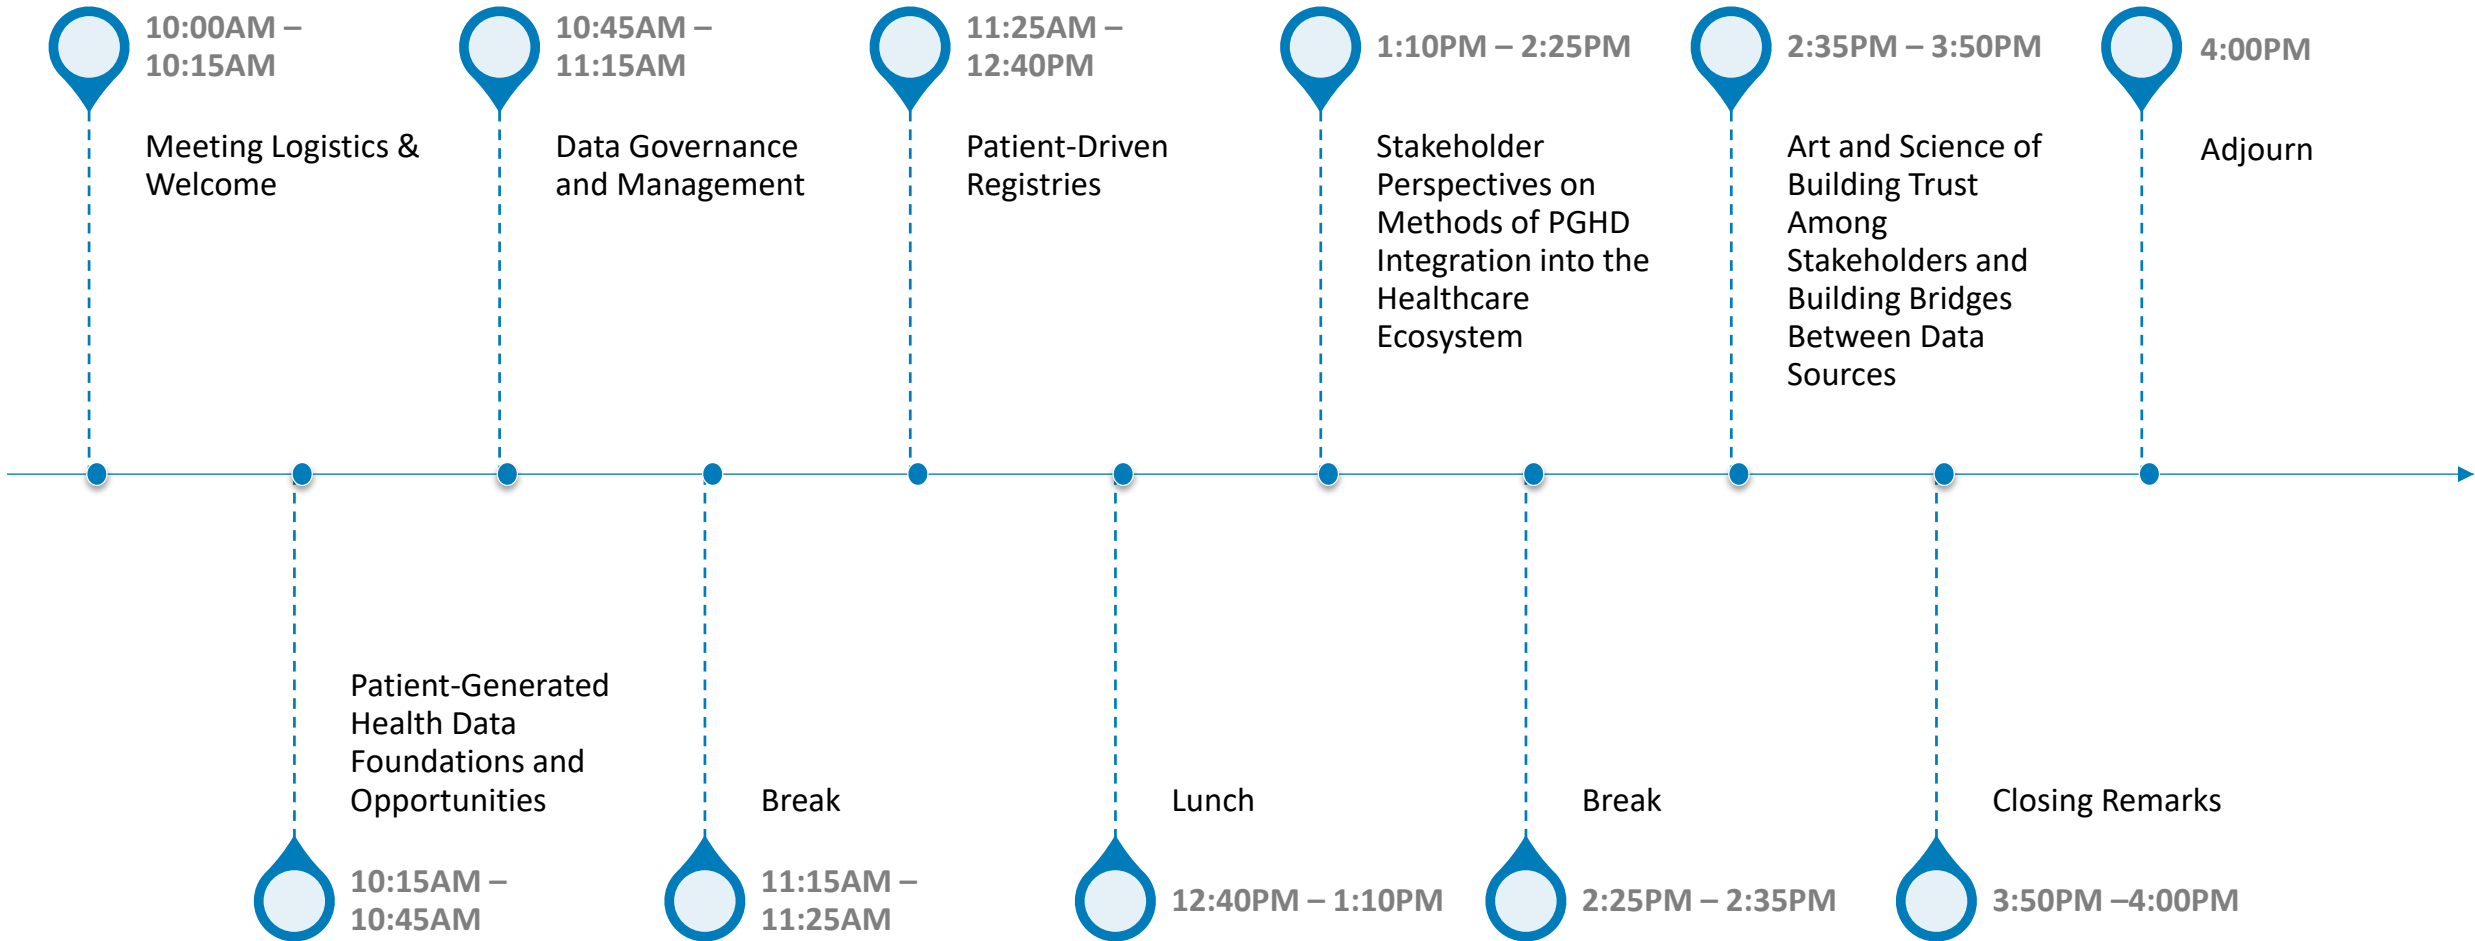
10:00AM – 10:15AM

Meeting Logistics & Welcome

10:15AM – 10:45AM

Patient-Generated Health Data Foundations and Opportunities

10:45AM – 11:15AM

Data Governance and Management

11:15AM – 11:25AM

Break

11:25AM – 12:40PM

Patient-Driven Registries

12:40PM – 1:10PM

Lunch

1:10PM – 2:25PM

Stakeholder Perspectives on Methods of PGHD Integration into the Healthcare Ecosystem

2:25PM – 2:35PM

Break

2:35PM – 3:50PM

Art and Science of Building Trust Among Stakeholders and Building Bridges Between Data Sources

3:50PM –4:00PM

Closing Remarks

4:00PM

Adjourn